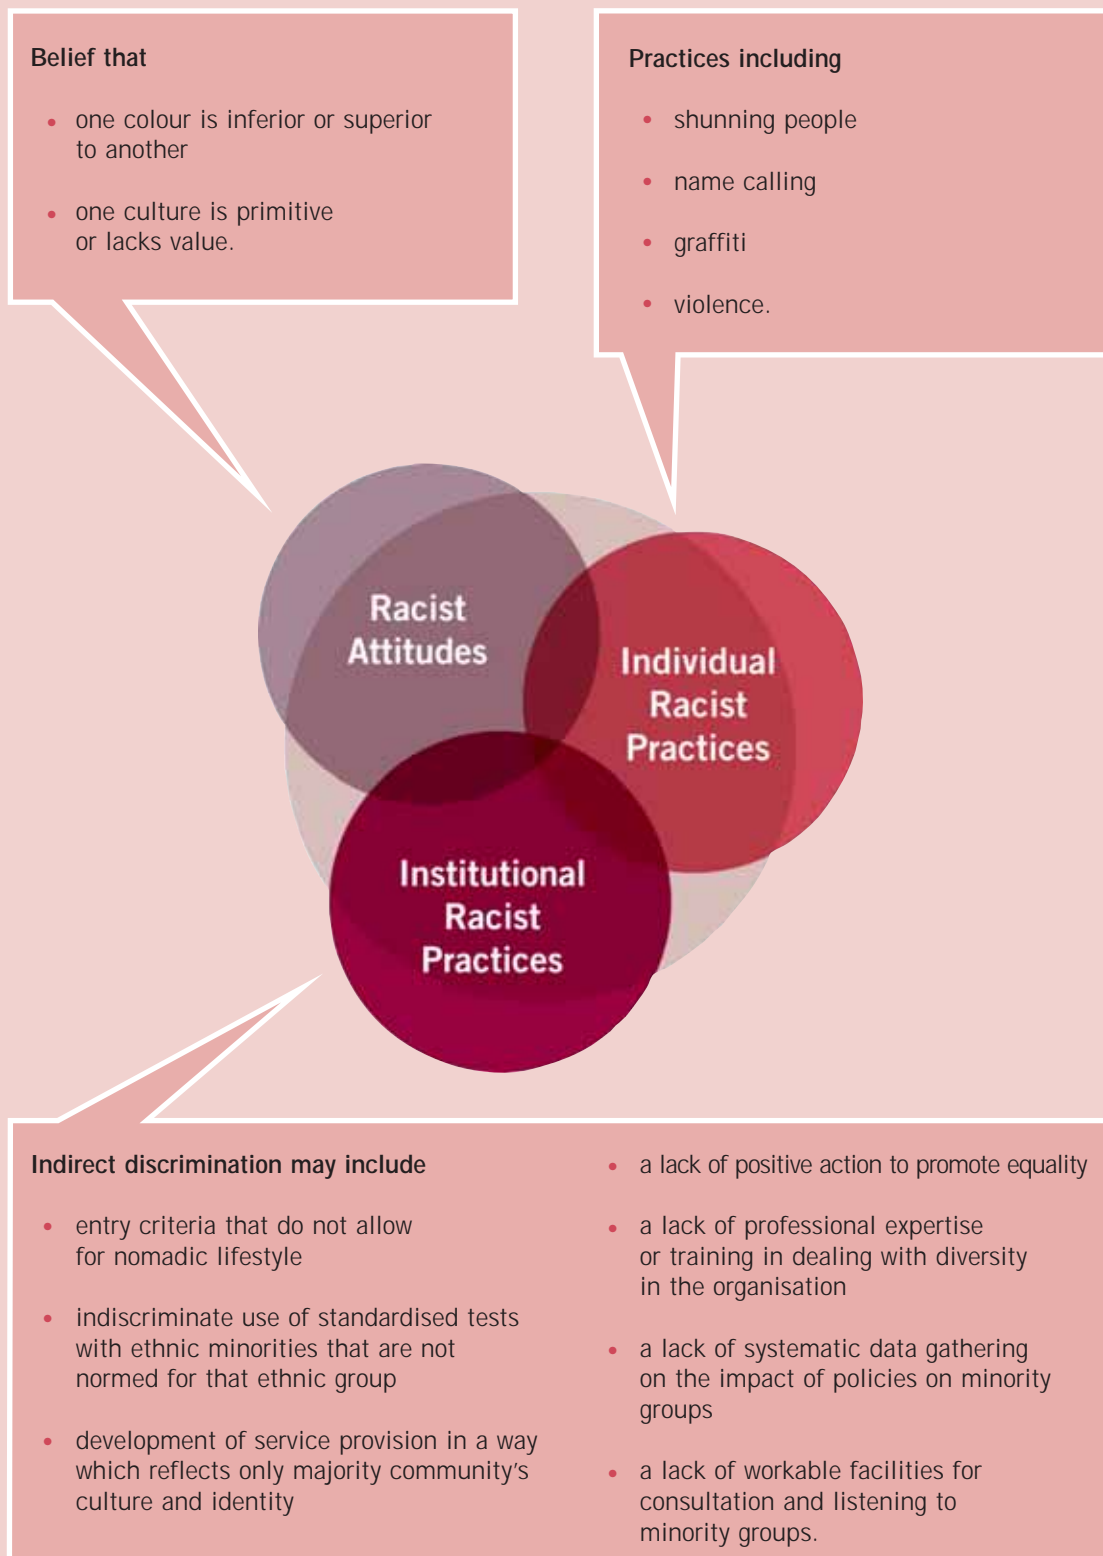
Belief that

- one colour is inferior or superior to another
- one culture is primitive or lacks value.

Practices including

- shunning people
- name calling
- graffiti
- violence.

Racist Attitudes

Individual Racist Practices

Institutional Racist Practices

Indirect discrimination may include

- entry criteria that do not allow for nomadic lifestyle
- indiscriminate use of standardised tests with ethnic minorities that are not normed for that ethnic group
- development of service provision in a way which reflects only majority community's culture and identity

- a lack of positive action to promote equality
- a lack of professional expertise or training in dealing with diversity in the organisation
- a lack of systematic data gathering on the impact of policies on minority groups
- a lack of workable facilities for consultation and listening to minority groups.